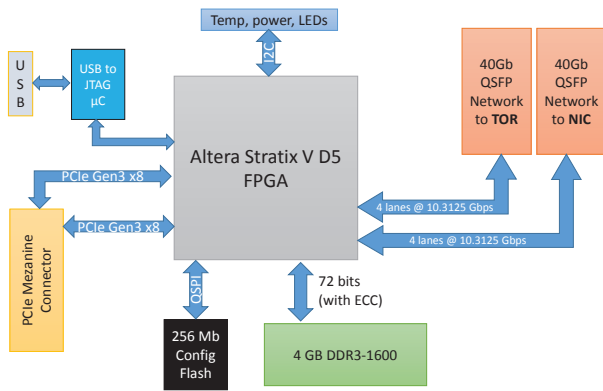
Temp, power, LEDs

I2C

U
S
B

USB to JTAG μC

40Gb QSFP Network to TOR

40Gb QSFP Network to NIC

Altera Stratix V D5 FPGA

PCIe Gen3 x8

PCIe Gen3 x8

PCIe Mezanine Connector

4 lanes @ 10.3125 Gbps

4 lanes @ 10.3125 Gbps

QSPI

72 bits (with ECC)

256 Mb Config Flash

4 GB DDR3-1600